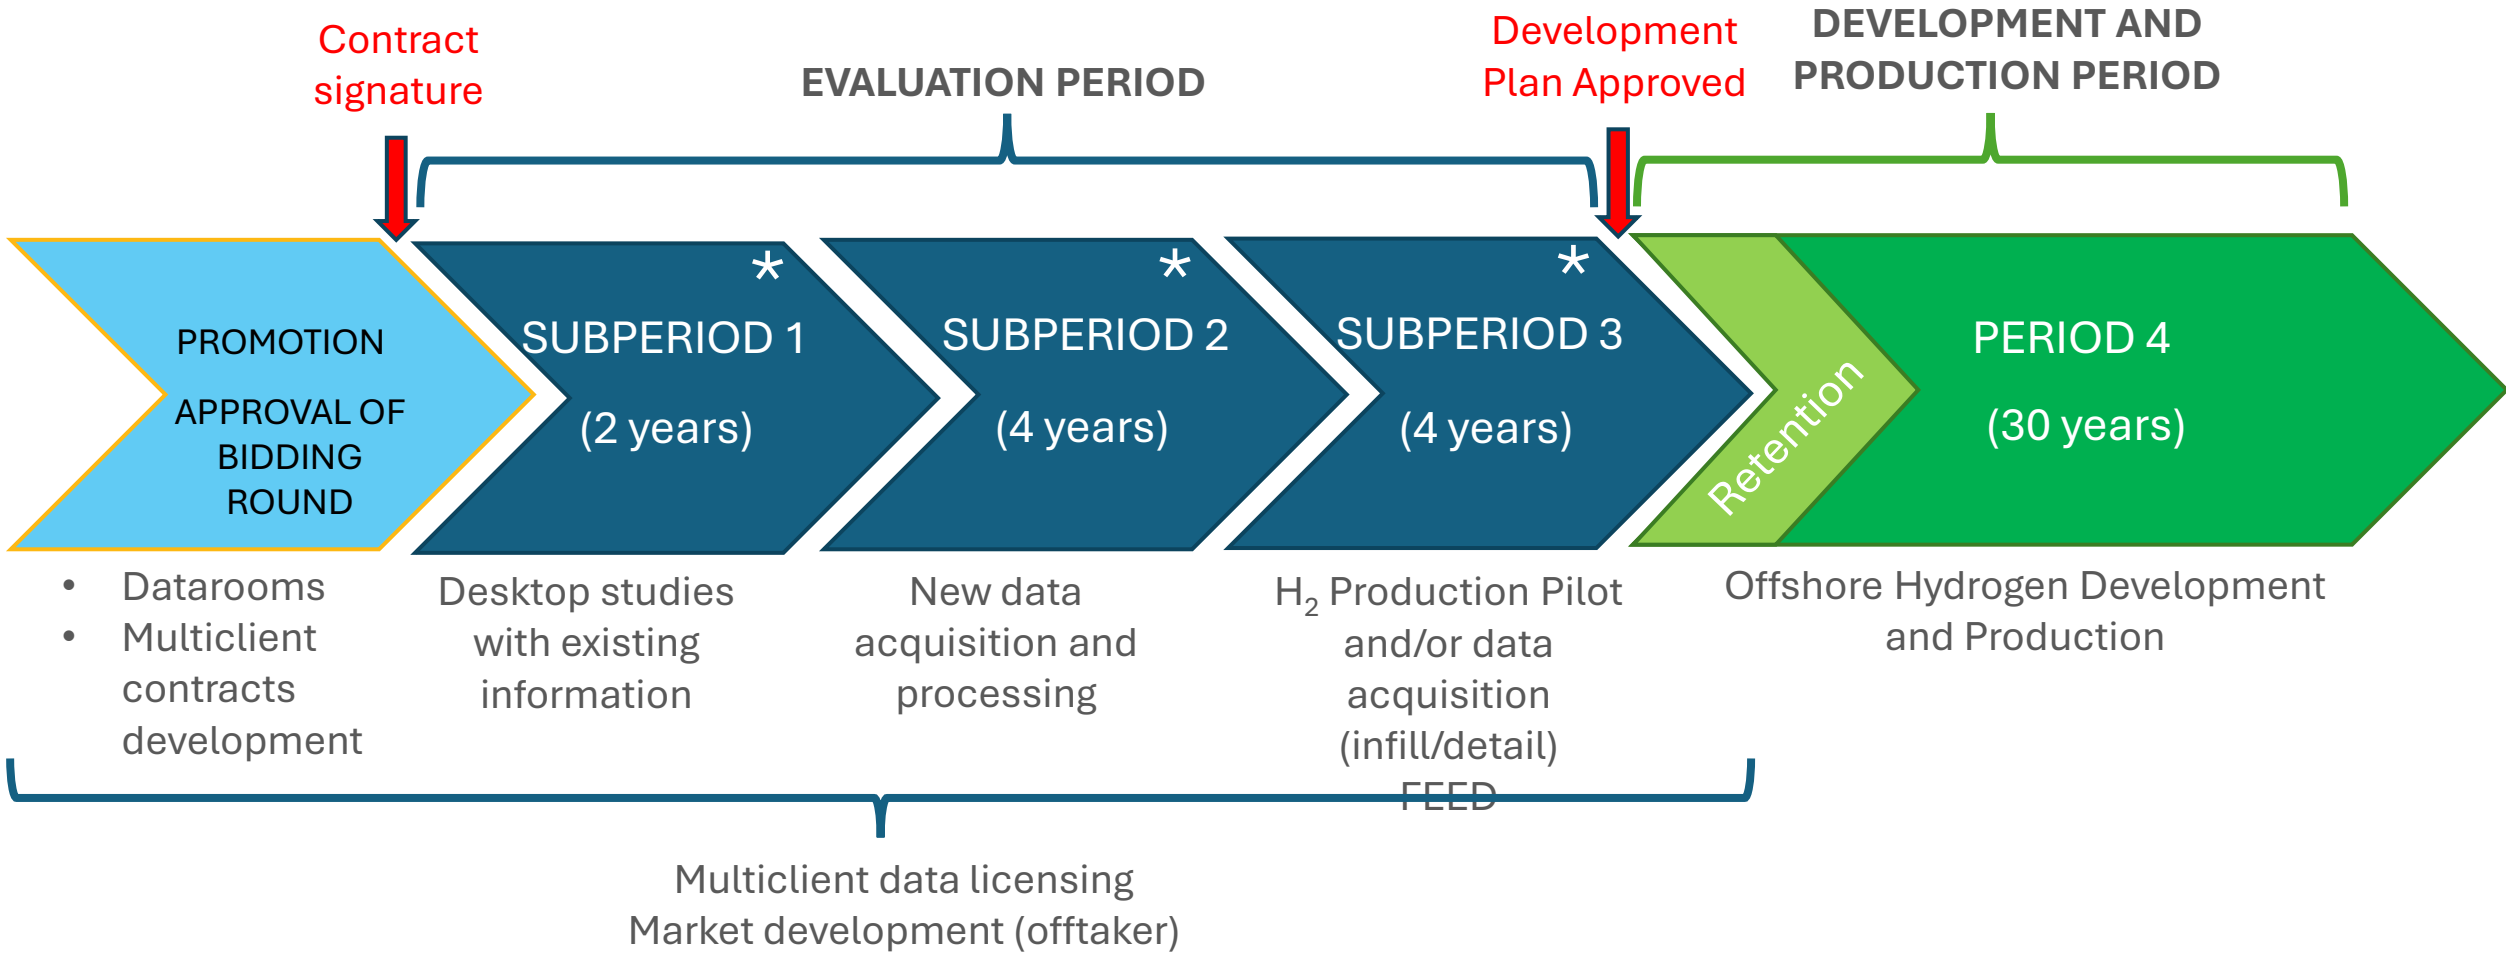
Contract signature

EVALUATION PERIOD

Development Plan Approved

DEVELOPMENT AND PRODUCTION PERIOD

PROMOTION

APPROVAL OF BIDDING ROUND

SUBPERIOD 1 *

(2 years)

SUBPERIOD 2 *

(4 years)

SUBPERIOD 3 *

(4 years)

Retention

PERIOD 4

(30 years)

• Datarooms
• Multiclient contracts development

Desktop studies with existing information

New data acquisition and processing

$H_2$ Production Pilot and/or data acquisition (infill/detail) FEED

Offshore Hydrogen Development and Production

Multiclient data licensing
Market development (offtaker)